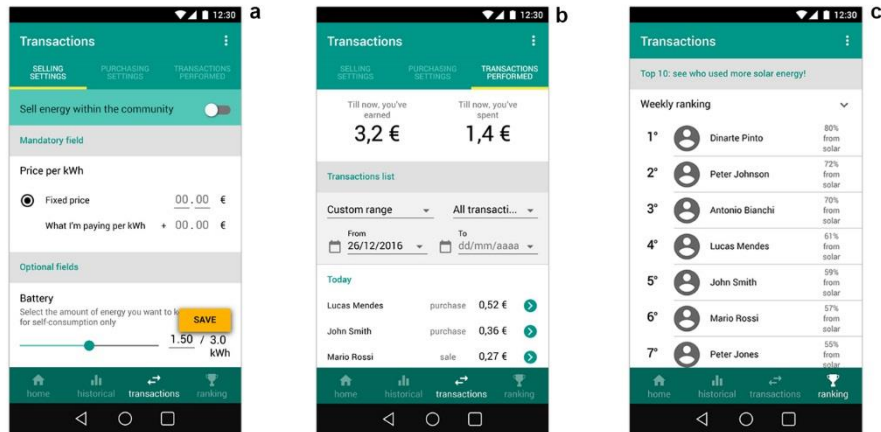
12:30 a

Transactions

SELLING SETTINGS PURCHASING SETTINGS TRANSACTIONS PERFORMED

Sell energy within the community

Mandatory field

Price per kWh

Fixed price 00.00 €

What I'm paying per kWh + 00.00 €

Optional fields

Battery
Select the amount of energy you want to k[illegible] for self-consumption only

SAVE

1.50 / 3.0 kWh

home historical transactions ranking

12:30 b

Transactions

SELLING SETTINGS PURCHASING SETTINGS TRANSACTIONS PERFORMED

Till now, you've earned
3,2 €

Till now, you've spent
1,4 €

Transactions list

Custom range

All transacti...

From
26/12/2016

To
dd/mm/aaaa

Today

Lucas Mendes purchase 0,52 €

John Smith purchase 0,36 €

Mario Rossi sale 0,27 €

home historical transactions ranking

12:30 c

Transactions

Top 10: see who used more solar energy!

Weekly ranking

| | | |
|---|---|---|
| 1° | Dinarte Pinto | 80% from solar |
| 2° | Peter Johnson | 72% from solar |
| 3° | Antonio Bianchi | 70% from solar |
| 4° | Lucas Mendes | 61% from solar |
| 5° | John Smith | 59% from solar |
| 6° | Mario Rossi | 57% from solar |
| 7° | Peter Jones | 55% from solar |

home historical transactions ranking